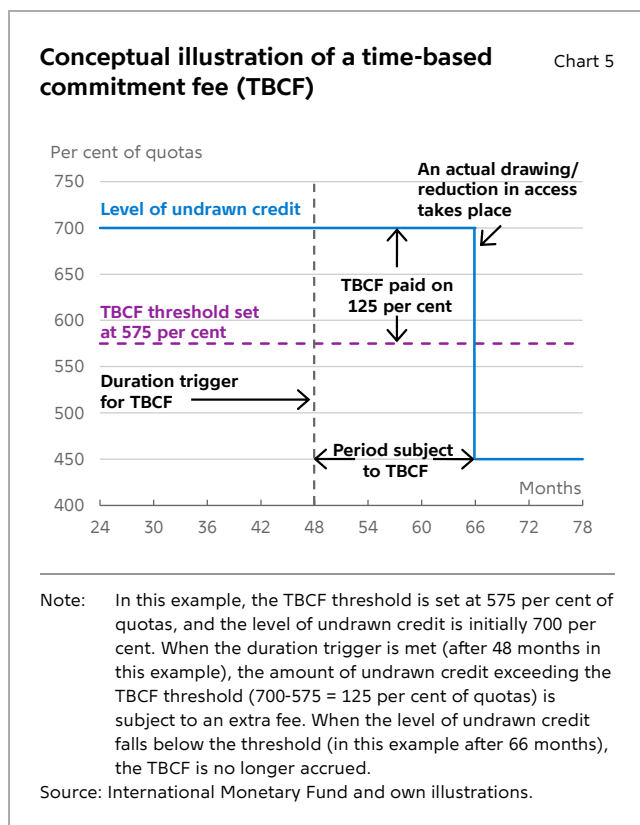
Conceptual illustration of a time-based commitment fee (TBCF)

Chart 5

Per cent of quotas

750
700
650
600
550
500
450
400

Level of undrawn credit

An actual drawing/ reduction in access takes place

TBCF paid on 125 per cent

TBCF threshold set at 575 per cent

Duration trigger for TBCF

Period subject to TBCF

Months

24 30 36 42 48 54 60 66 72 78

Note: In this example, the TBCF threshold is set at 575 per cent of quotas, and the level of undrawn credit is initially 700 per cent. When the duration trigger is met (after 48 months in this example), the amount of undrawn credit exceeding the TBCF threshold (700-575 = 125 per cent of quotas) is subject to an extra fee. When the level of undrawn credit falls below the threshold (in this example after 66 months), the TBCF is no longer accrued.

Source: International Monetary Fund and own illustrations.